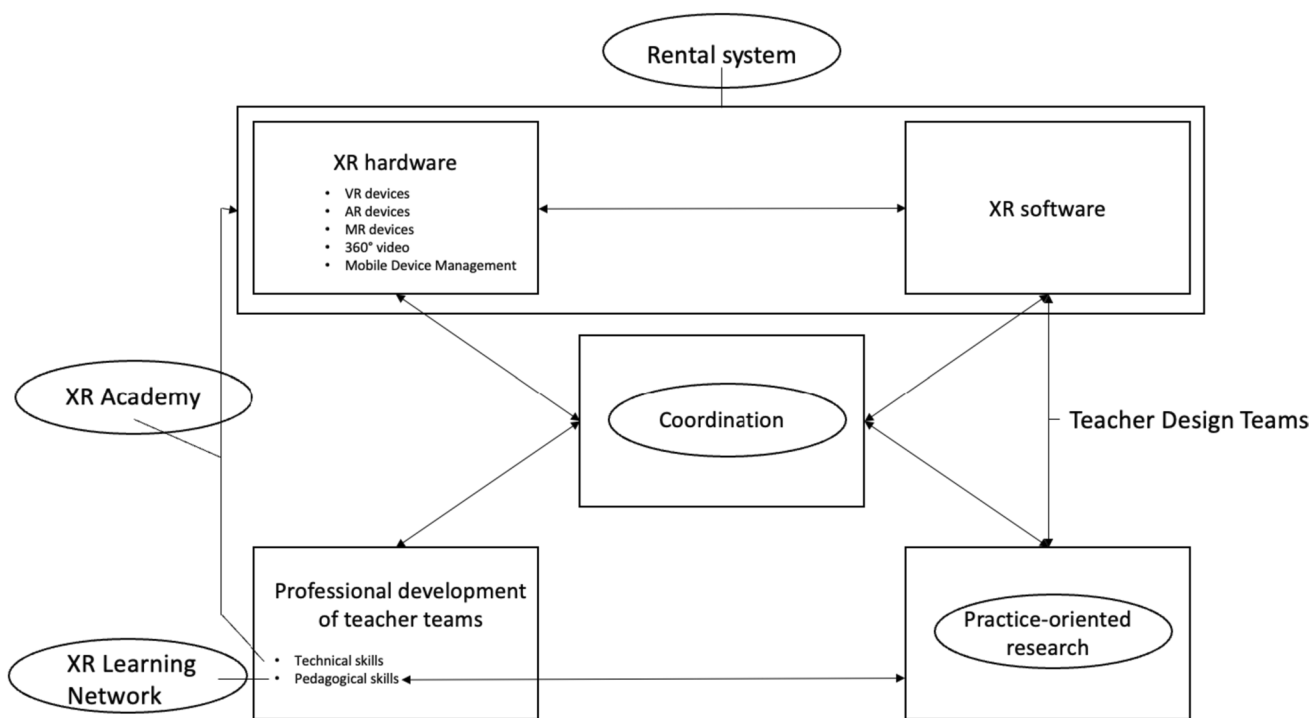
Rental system

XR hardware

- VR devices
- AR devices
- MR devices
- 360° video
- Mobile Device Management

XR software

XR Academy

Coordination

Teacher Design Teams

Professional development of teacher teams

- Technical skills
- Pedagogical skills

XR Learning Network

Practice-oriented research